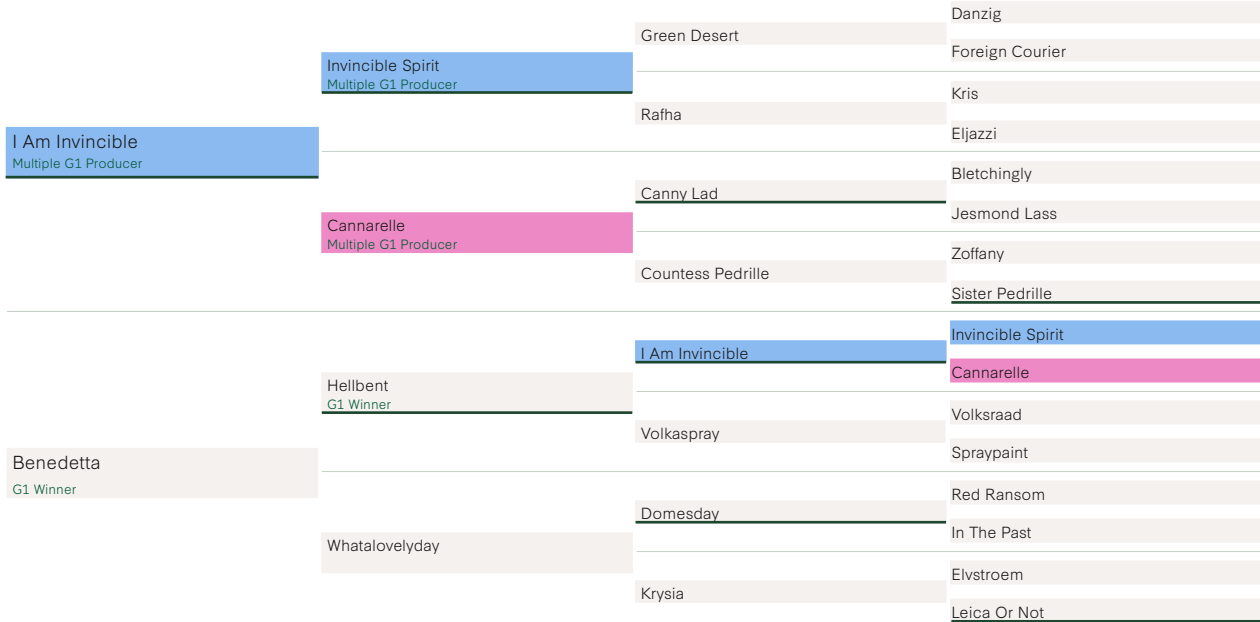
I Am Invincible
Multiple G1 Producer

Invincible Spirit
Multiple G1 Producer

Green Desert

Danzig

Foreign Courier

Rafha

Kris

Eljazzi

Cannarelle
Multiple G1 Producer

Canny Lad

Bletchingly

Jesmond Lass

Countess Pedrille

Zoffany

Sister Pedrille

Benedetta
G1 Winner

Hellbent
G1 Winner

I Am Invincible

Invincible Spirit

Cannarelle

Volkaspray

Volksraad

Spraypaint

Whatalovelyday

Domesday

Red Ransom

In The Past

Krysia

Elvstroem

Leica Or Not